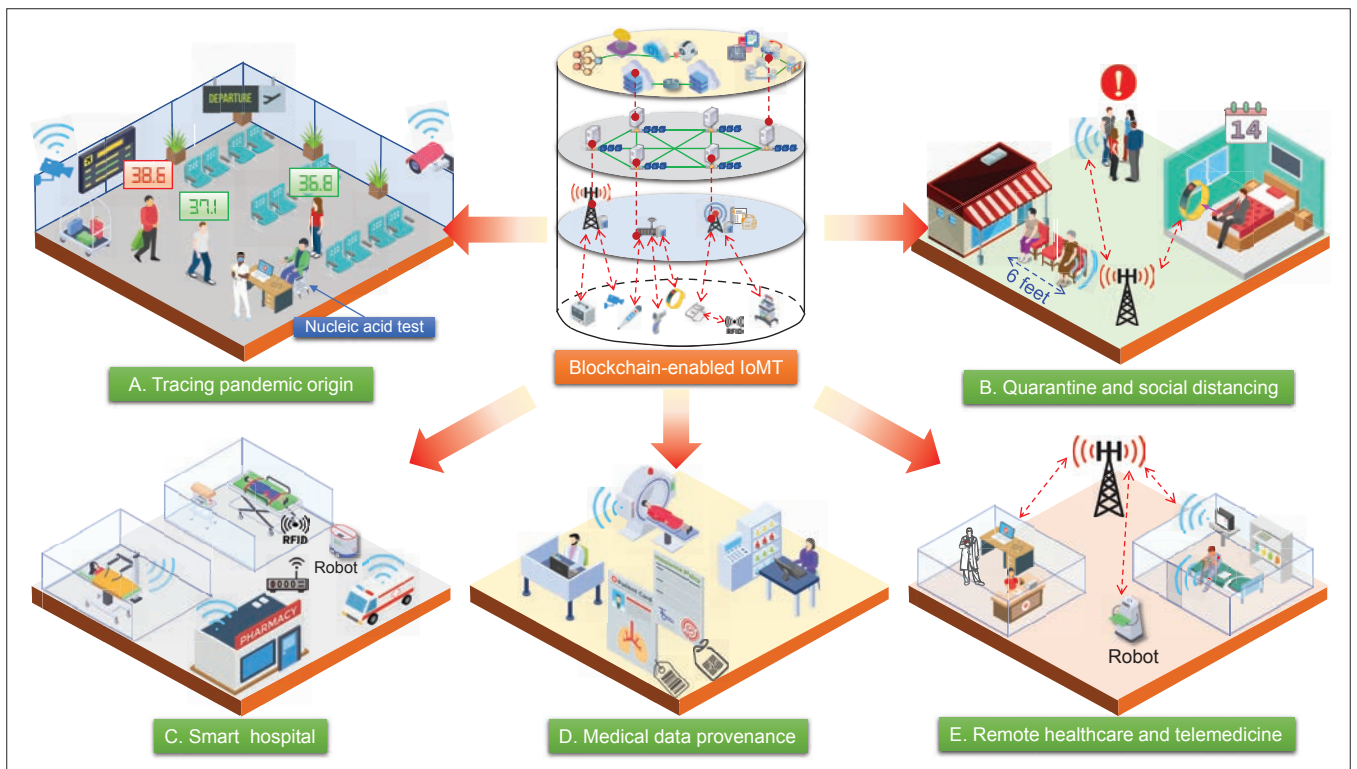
DEPARTURE

38.6

37.1

36.8

Nucleic acid test

A. Tracing pandemic origin

RFID

Blockchain-enabled IoMT

14

6 feet

B. Quarantine and social distancing

RFID

Robot

PHARMACY

C. Smart hospital

D. Medical data provenance

Robot

E. Remote healthcare and telemedicine